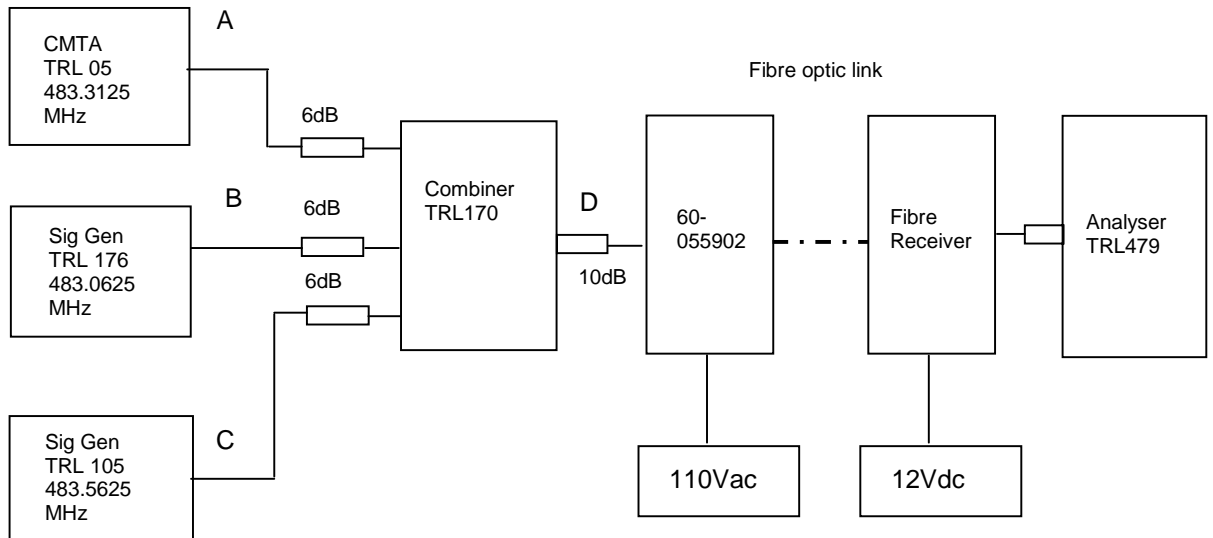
CMTA
TRL 05
483.3125
MHz

A

Fibre optic link

6dB

B

6dB

Combiner
TRL170

D

60-
055902

Fibre
Receiver

Analyser
TRL479

Sig Gen
TRL 176
483.0625
MHz

6dB

10dB

Sig Gen
TRL 105
483.5625
MHz

C

110Vac

12Vdc